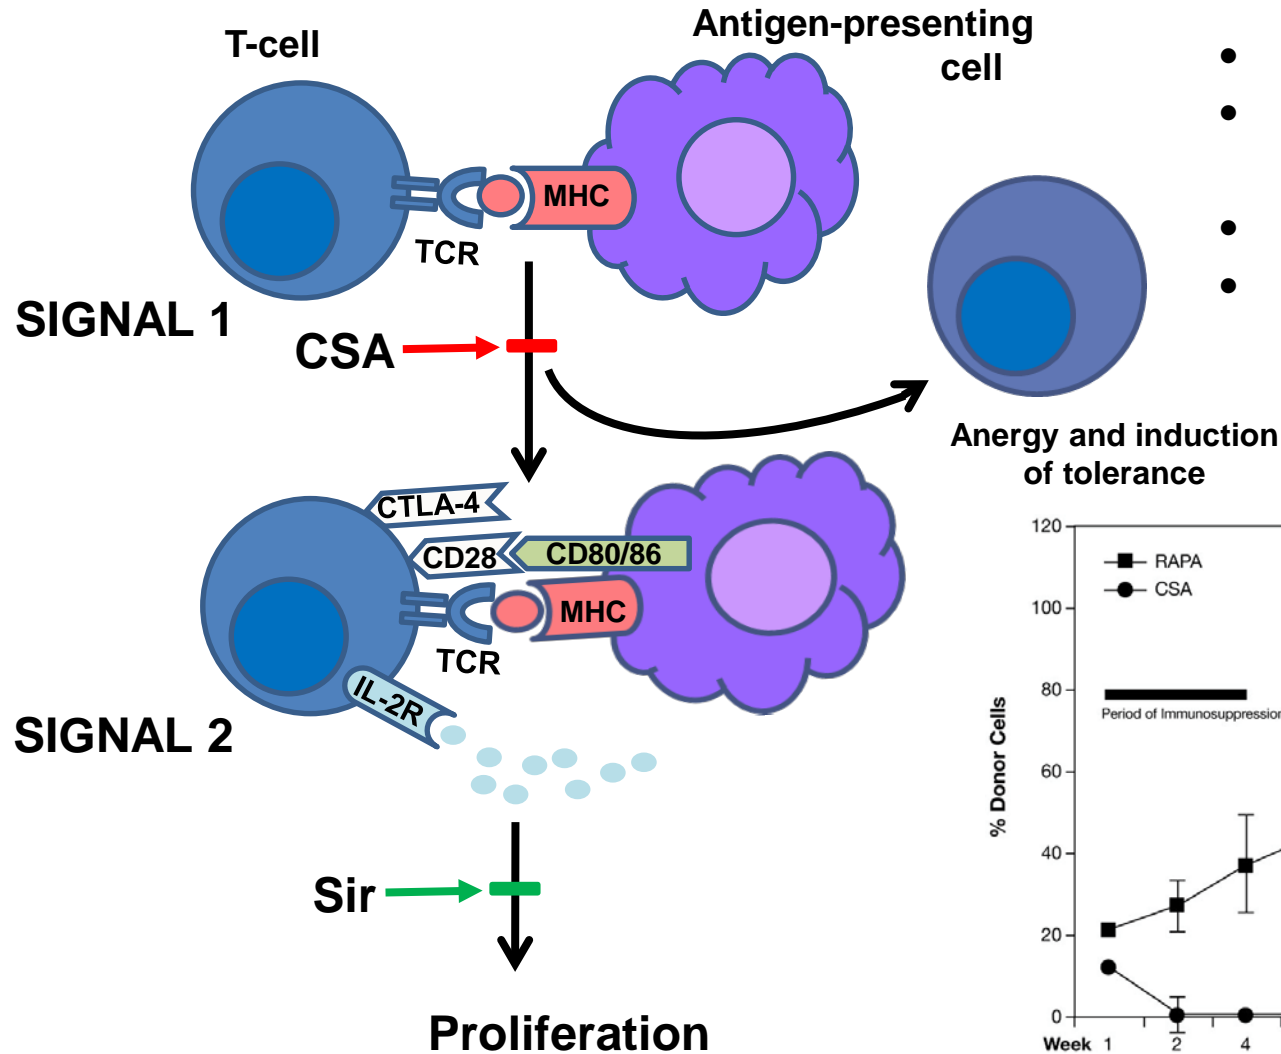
T-cell

Antigen-presenting cell

TCR

MHC

SIGNAL 1

CSA

Anergy and induction of tolerance

CTLA-4

CD28

CD80/86

MHC

TCR

IL-2R

SIGNAL 2

Sir

Proliferation

120

100

80

60

40

20

0

RAPA

CSA

Period of Immunosuppression

% Donor Cells

Week 1 2 4